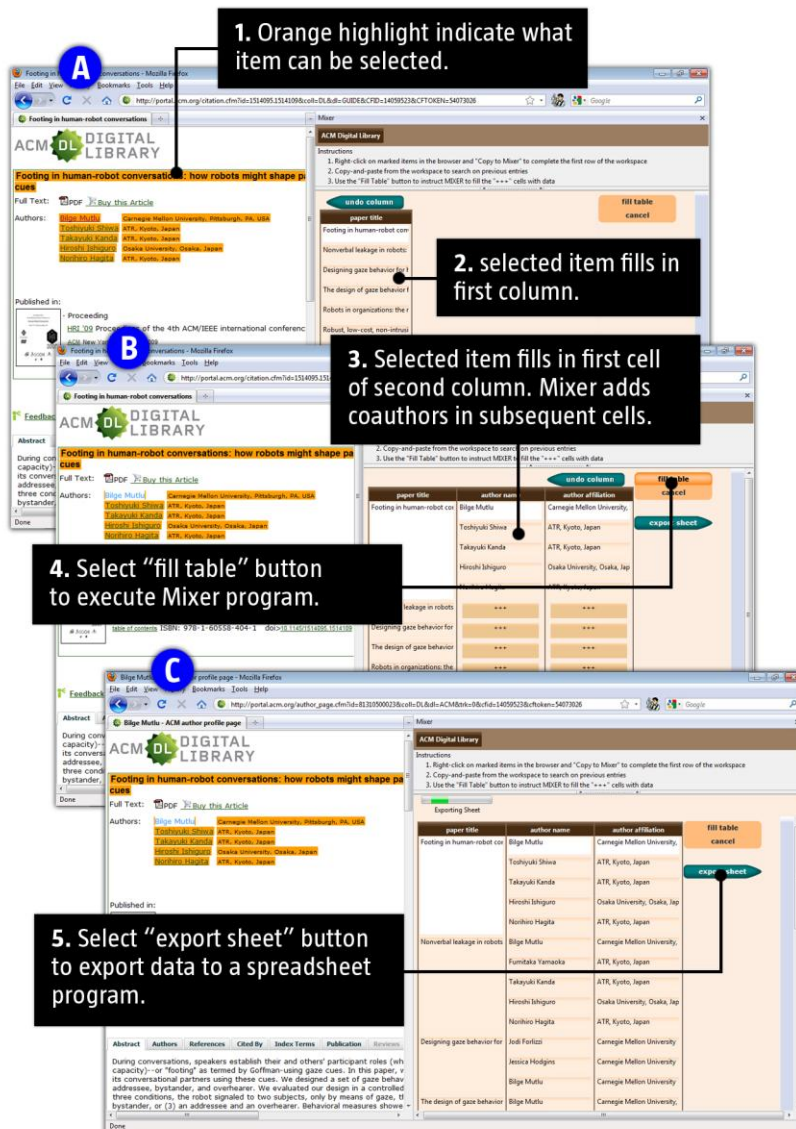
1. Orange highlight indicate what item can be selected.

A

Footing in human-robot conversations - Mozilla Firefox

File Edit View History Bookmarks Tools Help

http://portal.acm.org/citation.cfm?id=1514095.1514109&coll=DL&dl=GUIDE&CFID=14059523&CFTOKEN=54073026

Google

Footing in human-robot conversations

ACM DL DIGITAL LIBRARY

Footing in human-robot conversations: how robots might shape participant roles using gaze cues

Full Text: PDF Buy this Article

Authors: Bilge Mutlu Carnegie Mellon University, Pittsburgh, PA, USA
Toshiyuki Shiwa ATR, Kyoto, Japan
Takayuki Kanda ATR, Kyoto, Japan
Hiroshi Ishiguro Osaka University, Osaka, Japan
Norihiro Hagita ATR, Kyoto, Japan

Published in:
· Proceeding
HRI '09 Proceedings of the 4th ACM/IEEE international conferenc

Mixer

ACM Digital Library

Instructions
1. Right-click on marked items in the browser and "Copy to Mixer" to complete the first row of the workspace
2. Copy-and-paste from the workspace to search on previous entries
3. Use the "Fill Table" button to instruct MIXER to fill the "+++" cells with data

undo column

fill table
cancel

paper title
Footing in human-robot con
Nonverbal leakage in robots:
Designing gaze behavior fo
The design of gaze behavior f
Robots in organizations: the r
Robust, low-cost, non-intrusi

2. selected item fills in first column.

B

Footing in human-robot conversations - Mozilla Firefox

File Edit View History Bookmarks Tools Help

http://portal.acm.org/citation.cfm?id=1514095.1514109

Footing in human-robot conversations

3. Selected item fills in first cell of second column. Mixer adds coauthors in subsequent cells.

ACM DL DIGITAL LIBRARY

Footing in human-robot conversations: how robots might shape pa cues

Full Text: PDF Buy this Article

Authors: Bilge Mutlu Carnegie Mellon University, Pittsburgh, PA, USA
Toshiyuki Shiwa ATR, Kyoto, Japan
Takayuki Kanda ATR, Kyoto, Japan
Hiroshi Ishiguro Osaka University, Osaka, Japan
Norihiro Hagita ATR, Kyoto, Japan

2. Copy-and-paste from the workspace to search on previous entries
3. Use the "Fill Table" button to instruct MIXER to fill the "+++" cells with data

undo column

fill table
cancel

export sheet

| paper title | author name | author affiliation |
|---|---|---|
| Footing in human-robot con | Bilge Mutlu | Carnegie Mellon University, |
| | Toshiyuki Shiwa | ATR, Kyoto, Japan |
| | Takayuki Kanda | ATR, Kyoto, Japan |
| | Hiroshi Ishiguro | Osaka University, Osaka, Jap |
| leakage in robots | +++ | +++ |
| Designing gaze behavior for | +++ | +++ |
| The design of gaze behavior | +++ | +++ |
| Robots in organizations: the | +++ | +++ |

4. Select "fill table" button to execute Mixer program.

table of contents ISBN: 978-1-60558-404-1 doi>10.1145/1514095.1514109

Feedback

Abstract

During con capacity) its conver addressee three cond bystander,

Done

C

Bilge Mutlu - ACM author profile page - Mozilla Firefox

File Edit View History Bookmarks Tools Help

http://portal.acm.org/author_page.cfm?id=81310500023&coll=DL&dl=ACM&trk=0&cfid=14059523&cftoken=54073026

Google

Bilge Mutlu - ACM author profile page

ACM DL DIGITAL LIBRARY

Footing in human-robot conversations: how robots might shape pa cues

Full Text: PDF Buy this Article

Authors: Bilge Mutlu Carnegie Mellon University, Pittsburgh, PA, USA
Toshiyuki Shiwa ATR, Kyoto, Japan
Takayuki Kanda ATR, Kyoto, Japan
Hiroshi Ishiguro Osaka University, Osaka, Japan
Norihiro Hagita ATR, Kyoto, Japan

Published in:

Mixer

ACM Digital Library

Instructions
1. Right-click on marked items in the browser and "Copy to Mixer" to complete the first row of the workspace
2. Copy-and-paste from the workspace to search on previous entries
3. Use the "Fill Table" button to instruct MIXER to fill the "+++" cells with data

Exporting Sheet

fill table
cancel

export sheet

| paper title | author name | author affiliation |
|---|---|---|
| Footing in human-robot con | Bilge Mutlu | Carnegie Mellon University, |
| | Toshiyuki Shiwa | ATR, Kyoto, Japan |
| | Takayuki Kanda | ATR, Kyoto, Japan |
| | Hiroshi Ishiguro | Osaka University, Osaka, Jap |
| | Norihiro Hagita | ATR, Kyoto, Japan |
| Nonverbal leakage in robots | Bilge Mutlu | Carnegie Mellon University, |
| | Fumitaka Yamaoka | ATR, Kyoto, Japan |
| | Takayuki Kanda | ATR, Kyoto, Japan |
| | Hiroshi Ishiguro | Osaka University, Osaka, Jap |
| | Norihiro Hagita | ATR, Kyoto, Japan |
| Designing gaze behavior for | Jodi Forlizzi | Carnegie Mellon University, |
| | Jessica Hodgins | Carnegie Mellon University, |
| | Bilge Mutlu | Carnegie Mellon University, |
| The design of gaze behavior | Bilge Mutlu | Carnegie Mellon University, |

5. Select "export sheet" button to export data to a spreadsheet program.

Abstract | Authors | References | Cited By | Index Terms | Publication | Reviews

During conversations, speakers establish their and others' participant roles (wh capacity)--or "footing" as termed by Goffman-using gaze cues. In this paper, w its conversational partners using these cues. We designed a set of gaze behav addressee, bystander, and overhearer. We evaluated our design in a controlled three conditions, the robot signaled to two subjects, only by means of gaze, th bystander, or (3) an addressee and an overhearer. Behavioral measures showe

Done